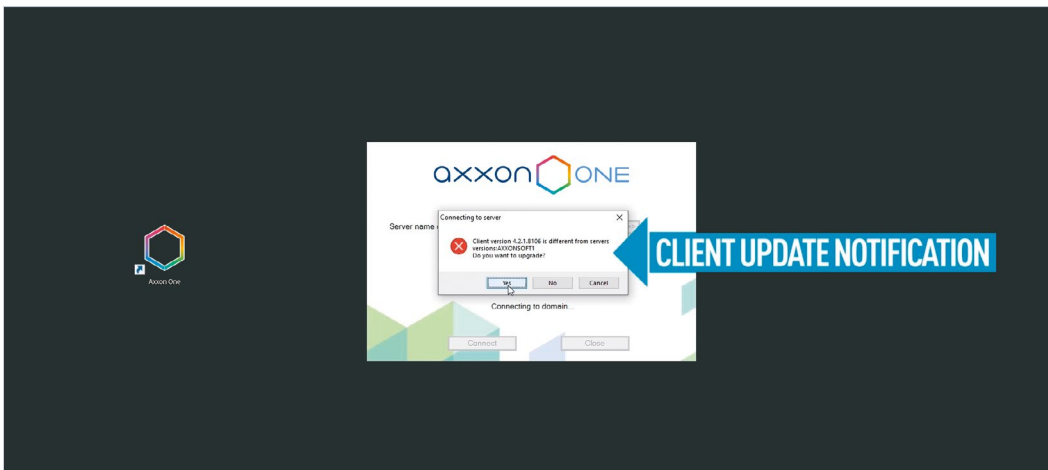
Axxon One

axxon ONE

Server name

Connecting to server

Client version 4.2.1.8106 is different from servers versions:AXXONSOFT1
Do you want to upgrade?

Yes No Cancel

Connecting to domain...

Connect Close

CLIENT UPDATE NOTIFICATION